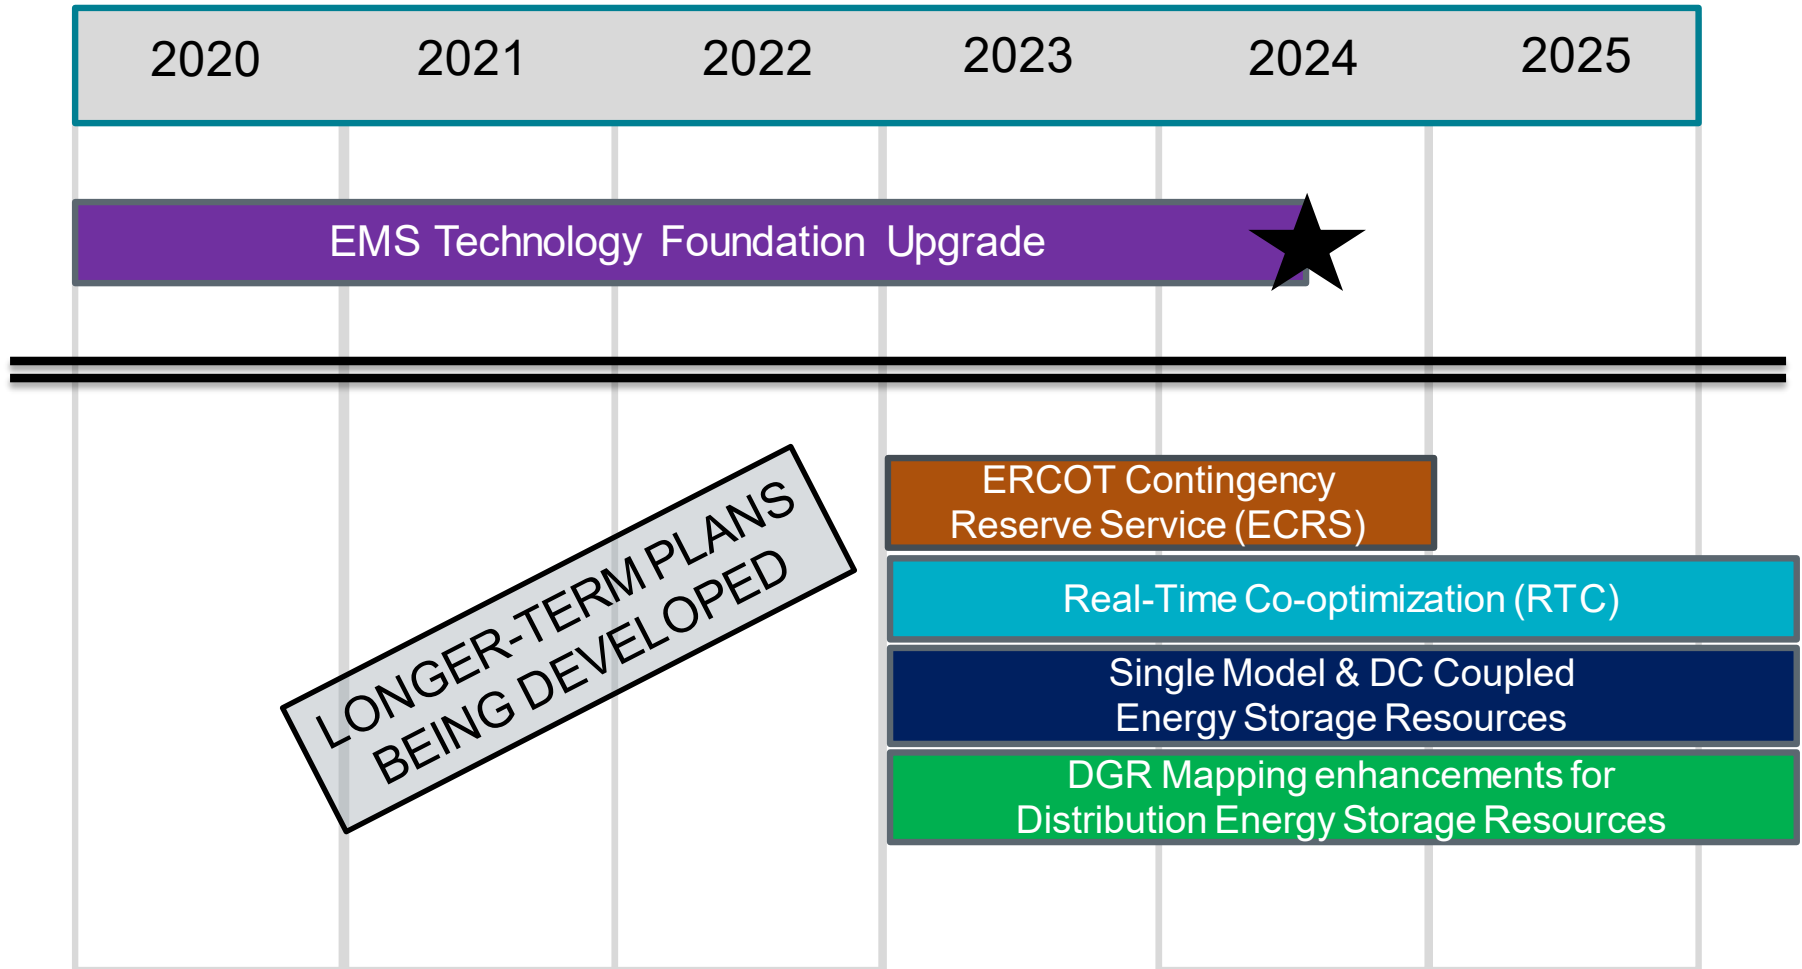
| 2020 | 2021 | 2022 | 2023 | 2024 | 2025 |
|---|---|---|---|---|---|

EMS Technology Foundation Upgrade

LONGER-TERM PLANS BEING DEVELOPED

ERCOT Contingency Reserve Service (ECRS)

Real-Time Co-optimization (RTC)

Single Model & DC Coupled Energy Storage Resources

DGR Mapping enhancements for Distribution Energy Storage Resources